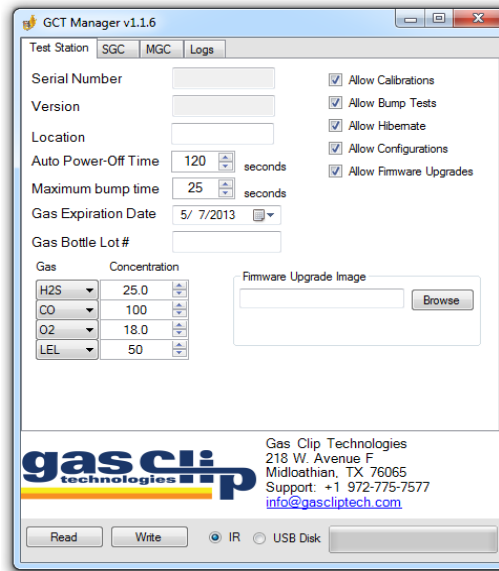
GCT Manager v1.1.6

Test Station | SGC | MGC | Logs

Serial Number

Version

Location

Auto Power-Off Time 120 seconds

Maximum bump time 25 seconds

Gas Expiration Date 5/ 7/2013

Gas Bottle Lot #

Allow Calibrations
Allow Bump Tests
Allow Hibernate
Allow Configurations
Allow Firmware Upgrades

| Gas | Concentration |
|---|---|
| H2S | 25.0 |
| CO | 100 |
| O2 | 18.0 |
| LEL | 50 |

Firmware Upgrade Image

Browse

gas clip technologies

Gas Clip Technologies
218 W. Avenue F
Midloathian, TX 76065
Support: +1 972-775-7577
info@gascliptech.com

Read | Write | IR | USB Disk